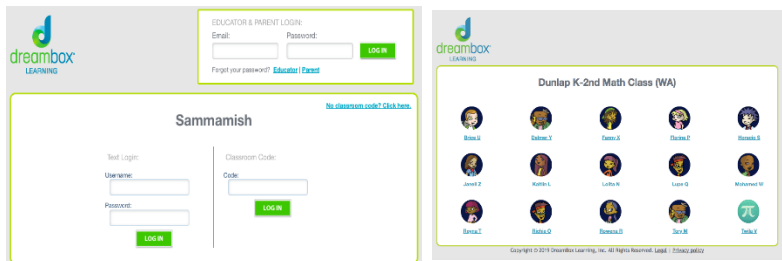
dreambox LEARNING

EDUCATOR & PARENT LOGIN:

Email:

Password:

LOG IN

Forgot your password? Educator | Parent

No classroom code? Click here.

Sammamish

Text Login:

Username:

Password:

LOG IN

Classroom Code:

Code:

LOG IN

dreambox LEARNING

Dunlap K-2nd Math Class (WA)

Briee Q

Sabree Y

Faren X

Florina P

Nomelo S

Janell Z

Kathle L

Lolita N

Lupe G

Mahomed M

Rayna T

Radya O

Rowena R

Tory M

Tesla V

Copyright © 2016 DreamBox Learning, Inc. All Rights Reserved. Legal | Privacy policy